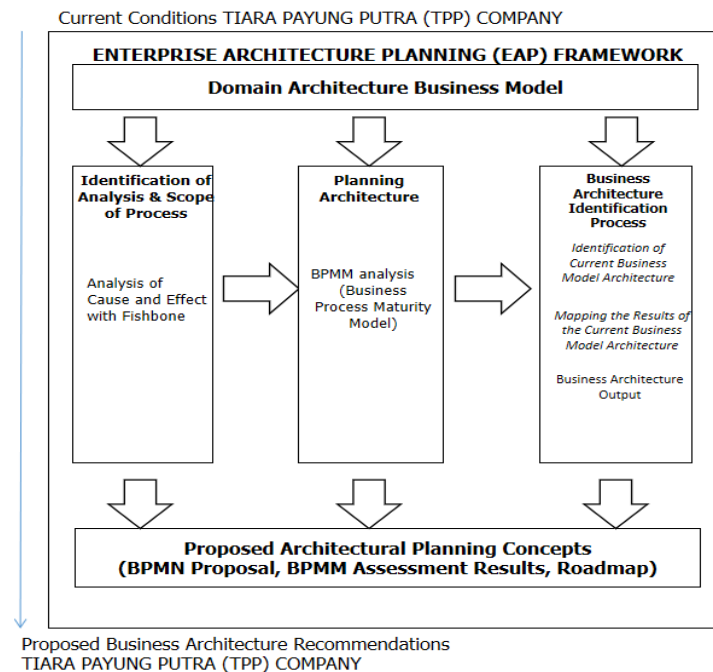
Current Conditions TIARA PAYUNG PUTRA (TPP) COMPANY

ENTERPRISE ARCHITECTURE PLANNING (EAP) FRAMEWORK

Domain Architecture Business Model

Identification of Analysis & Scope of Process

Analysis of Cause and Effect with Fishbone

Planning Architecture

BPMM analysis (Business Process Maturity Model)

Business Architecture Identification Process

Identification of Current Business Model Architecture

Mapping the Results of the Current Business Model Architecture

Business Architecture Output

Proposed Architectural Planning Concepts (BPMN Proposal, BPMM Assessment Results, Roadmap)

Proposed Business Architecture Recommendations TIARA PAYUNG PUTRA (TPP) COMPANY